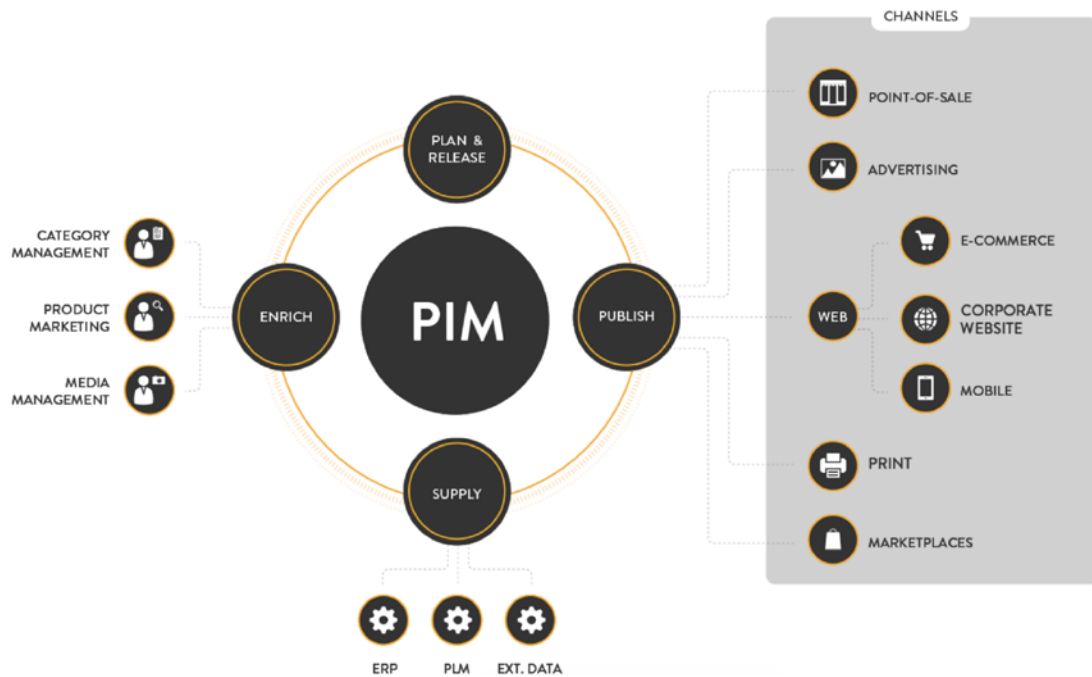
CATEGORY MANAGEMENT

PRODUCT MARKETING

MEDIA MANAGEMENT

PLAN & RELEASE

ENRICH

PIM

PUBLISH

SUPPLY

ERP

PLM

EXT. DATA

CHANNELS

POINT-OF-SALE

ADVERTISING

WEB

E-COMMERCE

CORPORATE WEBSITE

MOBILE

PRINT

MARKETPLACES